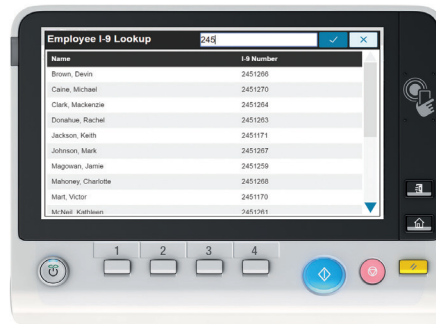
Employee I-9 Lookup 245

| Name | I-9 Number |
|---|---|
| Brown, Devin | 2451266 |
| Caine, Michael | 2451270 |
| Clark, Mackenzie | 2451264 |
| Donahue, Rachel | 2451263 |
| Jackson, Keith | 2451171 |
| Johnson, Mark | 2451267 |
| Magowan, Jamie | 2451259 |
| Mahoney, Charlotte | 2451268 |
| Mart, Victor | 2451170 |
| McNeil, Kathleen | 2451261 |

1 2 3 4